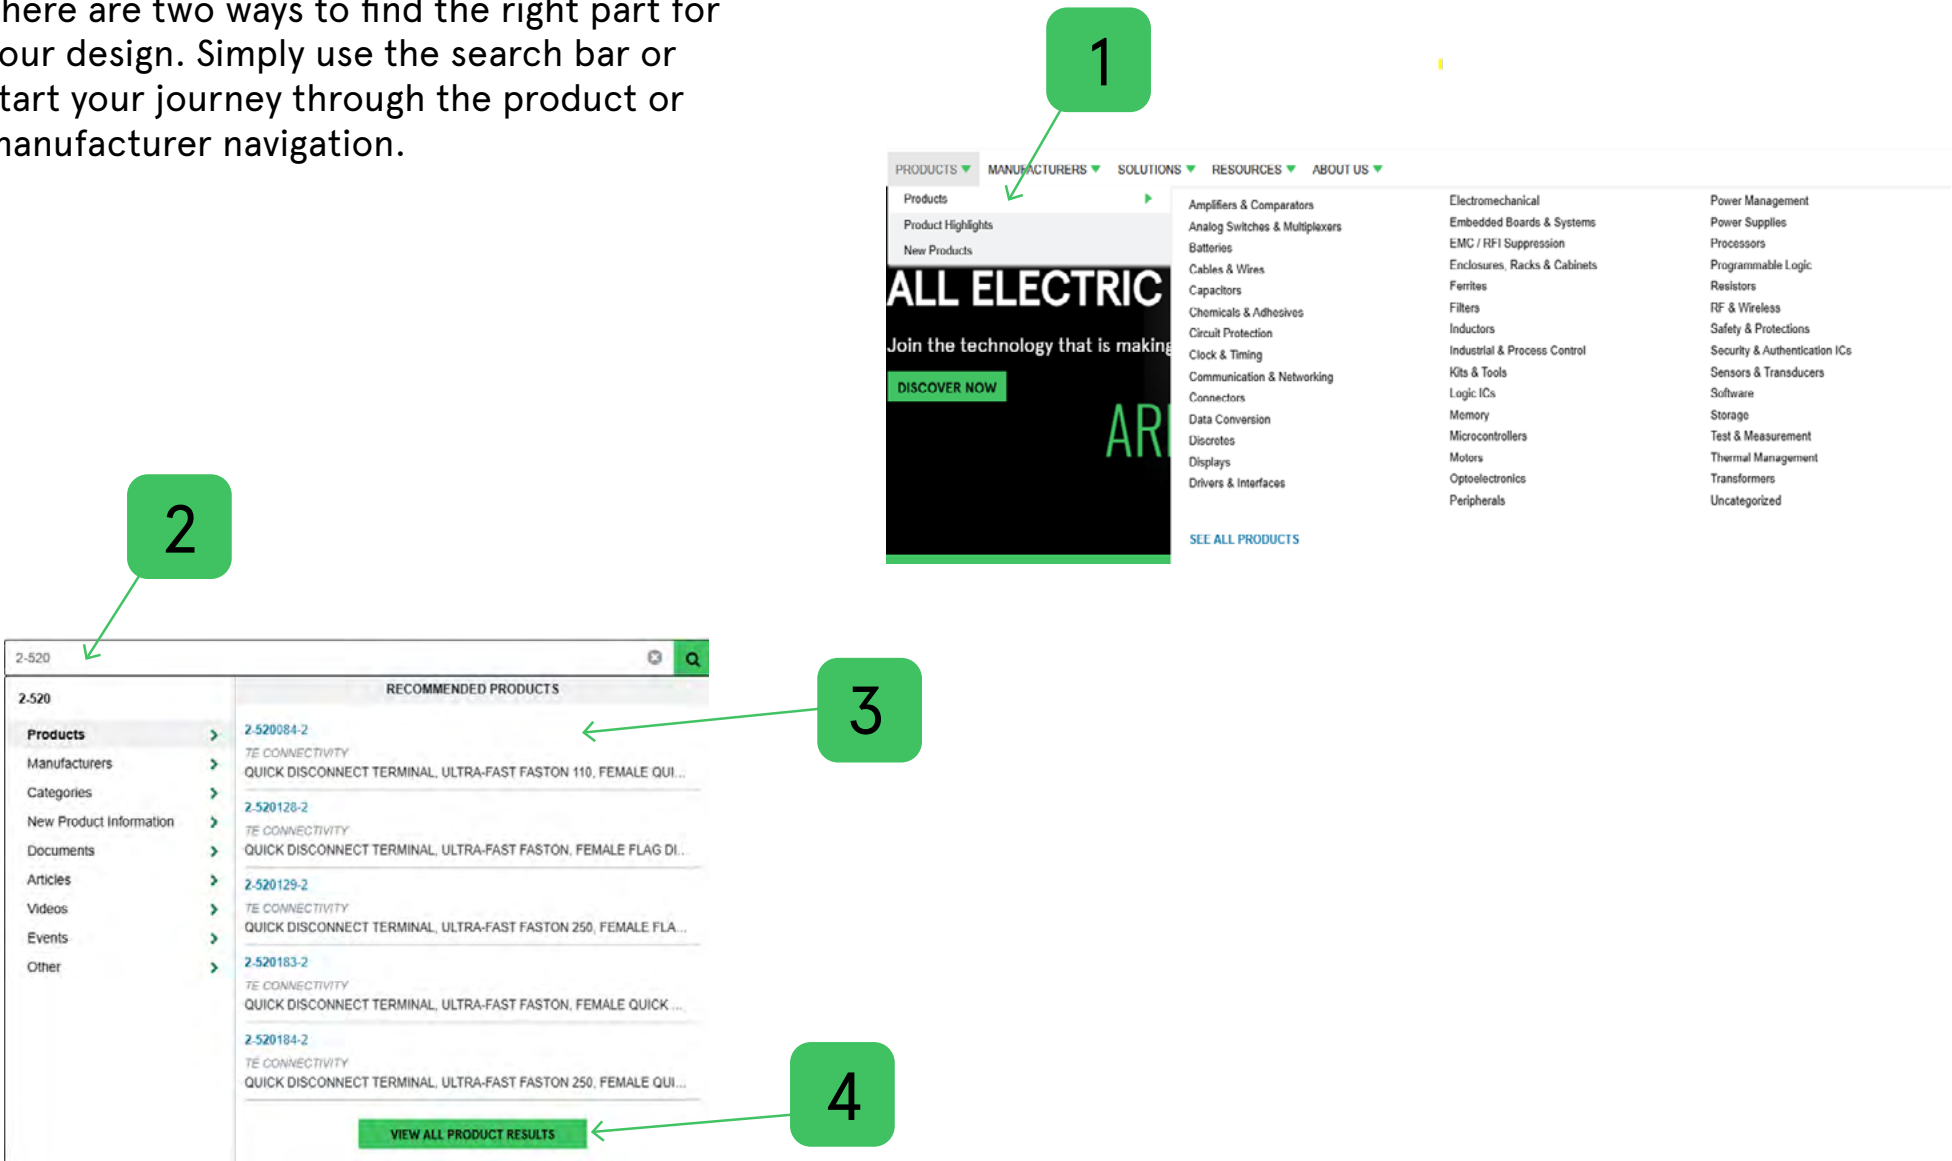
here are two ways to find the right part for our design. Simply use the search bar or tart your journey through the product or nanufacturer navigation.

1

PRODUCTS MANUFACTURERS SOLUTIONS RESOURCES ABOUT US

Products
Product Highlights
New Products

ALL ELECTRIC
Join the technology that is making
DISCOVER NOW
ARI

Amplifiers & Comparators
Analog Switches & Multiplexers
Batteries
Cables & Wires
Capacitors
Chemicals & Adhesives
Circuit Protection
Clock & Timing
Communication & Networking
Connectors
Data Conversion
Discretes
Displays
Drivers & Interfaces

Electromechanical
Embedded Boards & Systems
EMC / RFI Suppression
Enclosures, Racks & Cabinets
Ferrites
Filters
Inductors
Industrial & Process Control
Kits & Tools
Logic ICs
Memory
Microcontrollers
Motors
Optoelectronics
Peripherals

Power Management
Power Supplies
Processors
Programmable Logic
Resistors
RF & Wireless
Safety & Protections
Security & Authentication ICs
Sensors & Transducers
Software
Storage
Test & Measurement
Thermal Management
Transformers
Uncategorized

SEE ALL PRODUCTS

2

2-520

2-520
Products
Manufacturers
Categories
New Product Information
Documents
Articles
Videos
Events
Other

RECOMMENDED PRODUCTS

2-520084-2
TE CONNECTIVITY
QUICK DISCONNECT TERMINAL, ULTRA-FAST FASTON 110, FEMALE QUI...

2-520128-2
TE CONNECTIVITY
QUICK DISCONNECT TERMINAL, ULTRA-FAST FASTON, FEMALE FLAG DI...

2-520129-2
TE CONNECTIVITY
QUICK DISCONNECT TERMINAL, ULTRA-FAST FASTON 250, FEMALE FLA...

2-520183-2
TE CONNECTIVITY
QUICK DISCONNECT TERMINAL, ULTRA-FAST FASTON, FEMALE QUICK ...

2-520184-2
TE CONNECTIVITY
QUICK DISCONNECT TERMINAL, ULTRA-FAST FASTON 250, FEMALE QUI...

VIEW ALL PRODUCT RESULTS

3

4